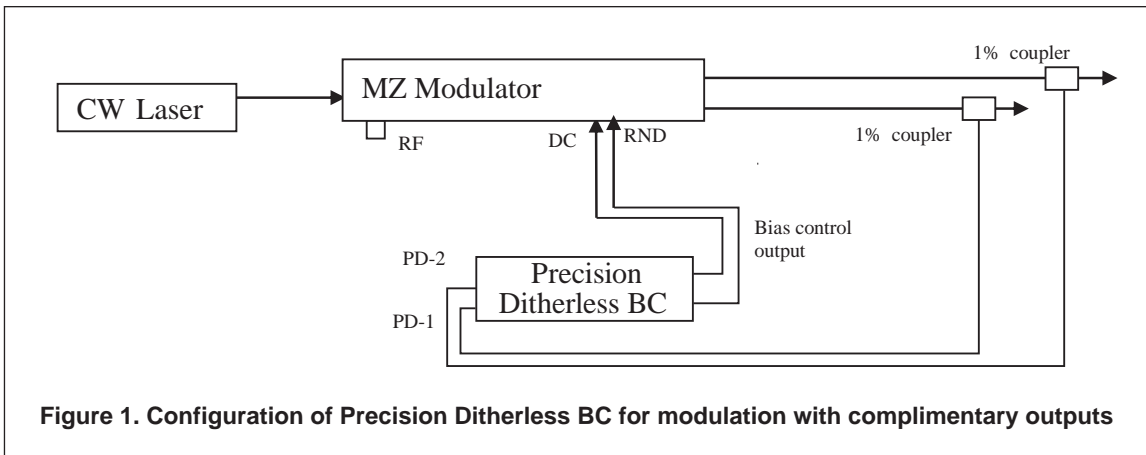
CW Laser

MZ Modulator

RF

DC

RND

1% coupler

1% coupler

Bias control output

PD-2

PD-1

Precision Ditherless BC

**Figure 1. Configuration of Precision Ditherless BC for modulation with complimentary outputs**